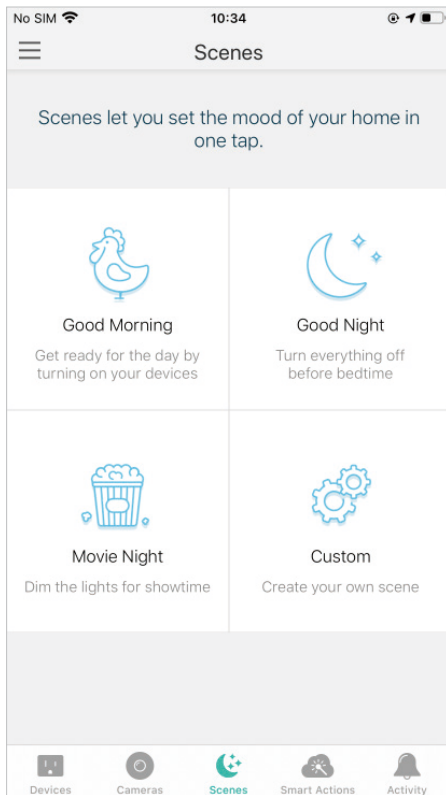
No SIM 10:34

Scenes

Scenes let you set the mood of your home in one tap.

Good Morning
Get ready for the day by turning on your devices

Good Night
Turn everything off before bedtime

Movie Night
Dim the lights for showtime

Custom
Create your own scene

Devices Cameras Scenes Smart Actions Activity